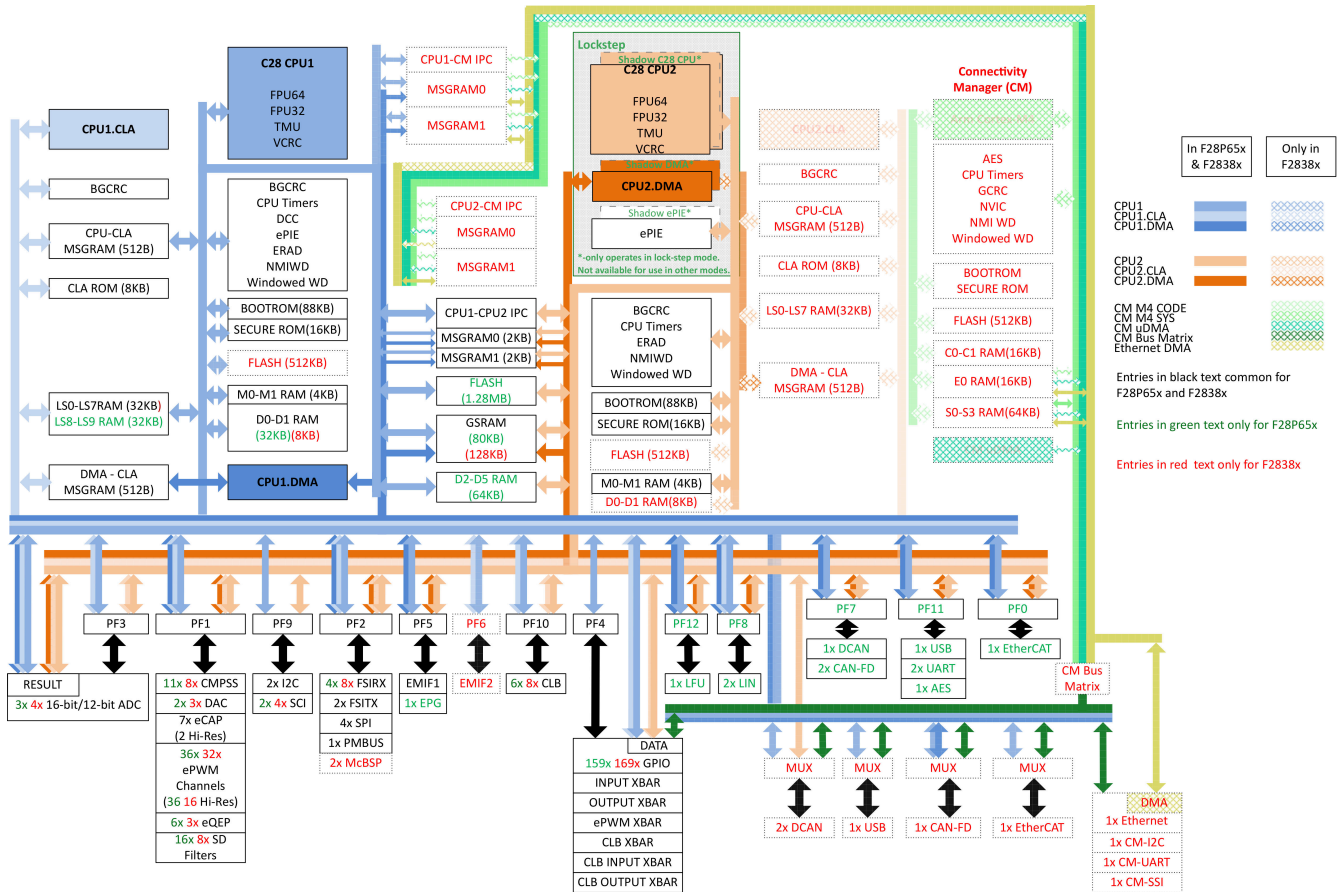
C28 CPU1
FPU64
FPU32
TMU
VCRC

CPU1.CLA

BGCRC

CPU-CLA
MSGRAM (512B)

CLA ROM (8KB)

LS0-LS7RAM (32KB)
LS8-LS9 RAM (32KB)

DMA - CLA
MSGRAM (512B)

BGCRC
CPU Timers
DCC
ePIE
ERAD
NMIWD
Windowed WD

BOOTROM(88KB)
SECURE ROM(16KB)
FLASH (512KB)
M0-M1 RAM (4KB)
D0-D1 RAM
(32KB)(8KB)

CPU1.DMA

CPU1-CM IPC
MSGRAM0
MSGRAM1

CPU2-CM IPC
MSGRAM0
MSGRAM1

CPU1-CPU2 IPC
MSGRAM0 (2KB)
MSGRAM1 (2KB)
FLASH
(1.28MB)
GSRAM
(80KB)
(128KB)
D2-D5 RAM
(64KB)

Lockstep
Shadow C28 CPU*
C28 CPU2
FPU64
FPU32
TMU
VCRC
Shadow DMA*
CPU2.DMA
Shadow ePIE*
ePIE
*-only operates in lock-step mode.
Not available for use in other modes.

BGCRC
CPU Timers
ERAD
NMIWD
Windowed WD
BOOTROM(88KB)
SECURE ROM(16KB)
FLASH (512KB)
M0-M1 RAM (4KB)
D0-D1 RAM(8KB)

CPU2.CLA
BGCRC
CPU-CLA
MSGRAM (512B)
CLA ROM (8KB)
LS0-LS7 RAM(32KB)
DMA - CLA
MSGRAM (512B)

Connectivity
Manager (CM)
AES
CPU Timers
GCRC
NVIC
NMI WD
Windowed WD
BOOTROM
SECURE ROM
FLASH (512KB)
C0-C1 RAM(16KB)
E0 RAM(16KB)
S0-S3 RAM(64KB)

In F28P65x & F2838x
Only in F2838x
CPU1
CPU1.CLA
CPU1.DMA
CPU2
CPU2.CLA
CPU2.DMA
CM M4 CODE
CM M4 SYS
CM uDMA
CM Bus Matrix
Ethernet DMA
Entries in black text common for F28P65x and F2838x
Entries in green text only for F28P65x
Entries in red text only for F2838x

PF3
RESULT
3x 4x 16-bit/12-bit ADC

PF1
11x 8x CMPSS
2x 3x DAC
7x eCAP
(2 Hi-Res)
36x 32x
ePWM
Channels
(36 16 Hi-Res)
6x 3x eQEP
16x 8x SD
Filters

PF9
2x I2C
2x 4x SCI

PF2
4x 8x FSIRX
2x FSITX
4x SPI
1x PMBUS
2x McBSP

PF5
EMIF1
1x EPG

PF6
EMIF2

PF10
6x 8x CLB

PF4
DATA
159x 169x GPIO
INPUT XBAR
OUTPUT XBAR
ePWM XBAR
CLB XBAR
CLB INPUT XBAR
CLB OUTPUT XBAR

PF12
1x LFU
PF8
2x LIN

PF7
1x DCAN
2x CAN-FD
PF11
1x USB
2x UART
1x AES
PF0
1x EtherCAT

CM Bus
Matrix

MUX
2x DCAN
MUX
1x USB
MUX
1x CAN-FD
MUX
1x EtherCAT

DMA
1x Ethernet
1x CM-I2C
1x CM-UART
1x CM-SSI